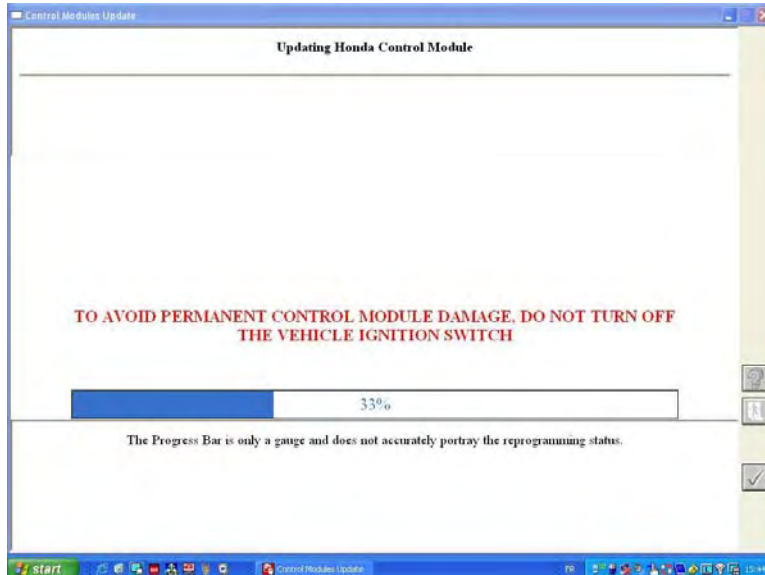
Control Modules Update

Updating Honda Control Module

TO AVOID PERMANENT CONTROL MODULE DAMAGE, DO NOT TURN OFF THE VEHICLE IGNITION SWITCH

33%

The Progress Bar is only a gauge and does not accurately portray the reprogramming status.

start

Control Modules Update

FR

15:4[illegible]